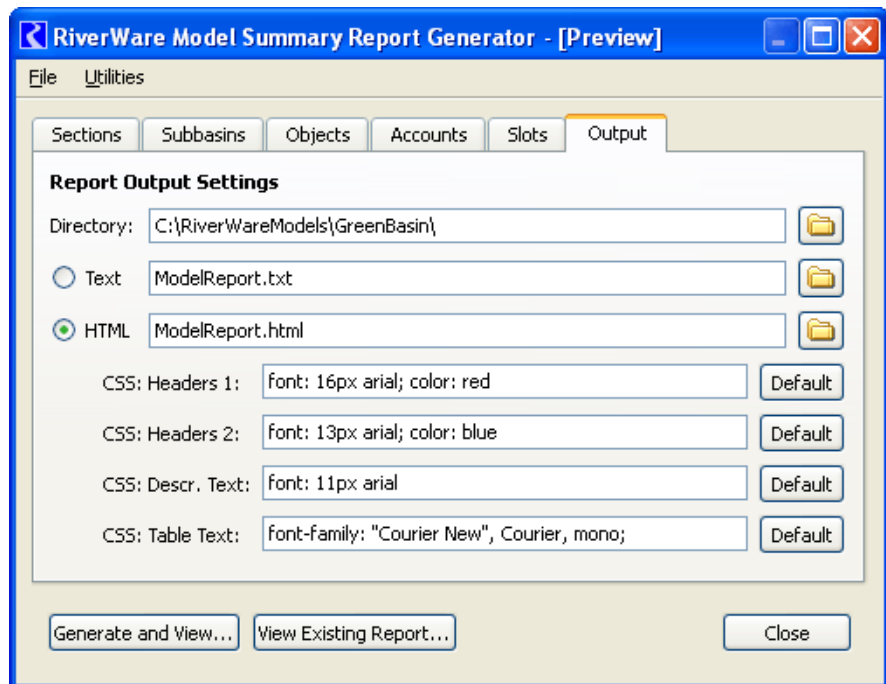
RiverWare Model Summary Report Generator - [Preview]

File Utilities

Sections | Subbasins | Objects | Accounts | Slots | Output

Report Output Settings

Directory: C:\RiverWareModels\GreenBasin\

Text ModelReport.txt

HTML ModelReport.html

CSS: Headers 1: font: 16px arial; color: red Default

CSS: Headers 2: font: 13px arial; color: blue Default

CSS: Descr. Text: font: 11px arial Default

CSS: Table Text: font-family: "Courier New", Courier, mono; Default

Generate and View... View Existing Report... Close